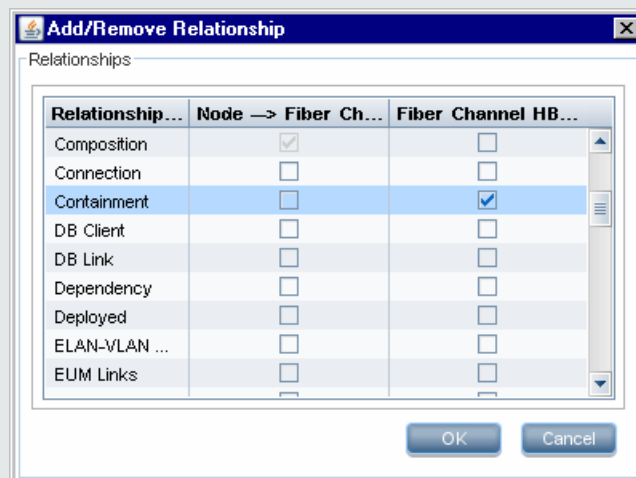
Add/Remove Relationship

Relationships

| Relationship... | Node —> Fiber Ch... | Fiber Channel HB... |
|---|---|---|
| Composition | ☑ | ☐ |
| Connection | ☐ | ☐ |
| Containment | ☐ | ☑ |
| DB Client | ☐ | ☐ |
| DB Link | ☐ | ☐ |
| Dependency | ☐ | ☐ |
| Deployed | ☐ | ☐ |
| ELAN-VLAN ... | ☐ | ☐ |
| EUM Links | ☐ | ☐ |

OK Cancel